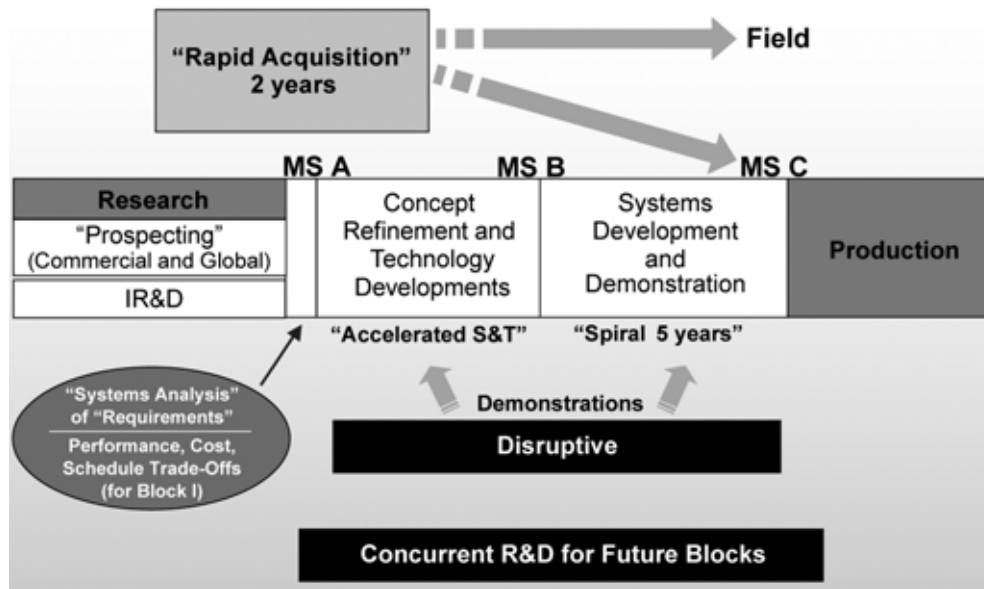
"Rapid Acquisition"
2 years

Field

MS A

MS B

MS C

Research

"Prospecting"
(Commercial and Global)

IR&D

Concept Refinement and Technology Developments

Systems Development and Demonstration

Production

"Accelerated S&T"

"Spiral 5 years"

"Systems Analysis" of "Requirements"

Performance, Cost, Schedule Trade-Offs (for Block I)

Demonstrations

Disruptive

Concurrent R&D for Future Blocks